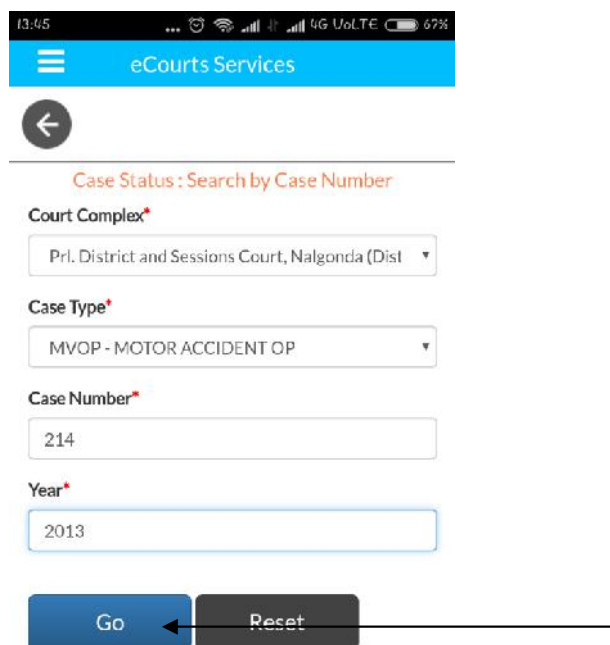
13:45 ... 4G VoLTE 67%

eCourts Services

Case Status : Search by Case Number

Court Complex*

Prl. District and Sessions Court, Nalgonda (Dist

Case Type*

MVOP - MOTOR ACCIDENT OP

Case Number*

214

Year*

2013

Go

Reset